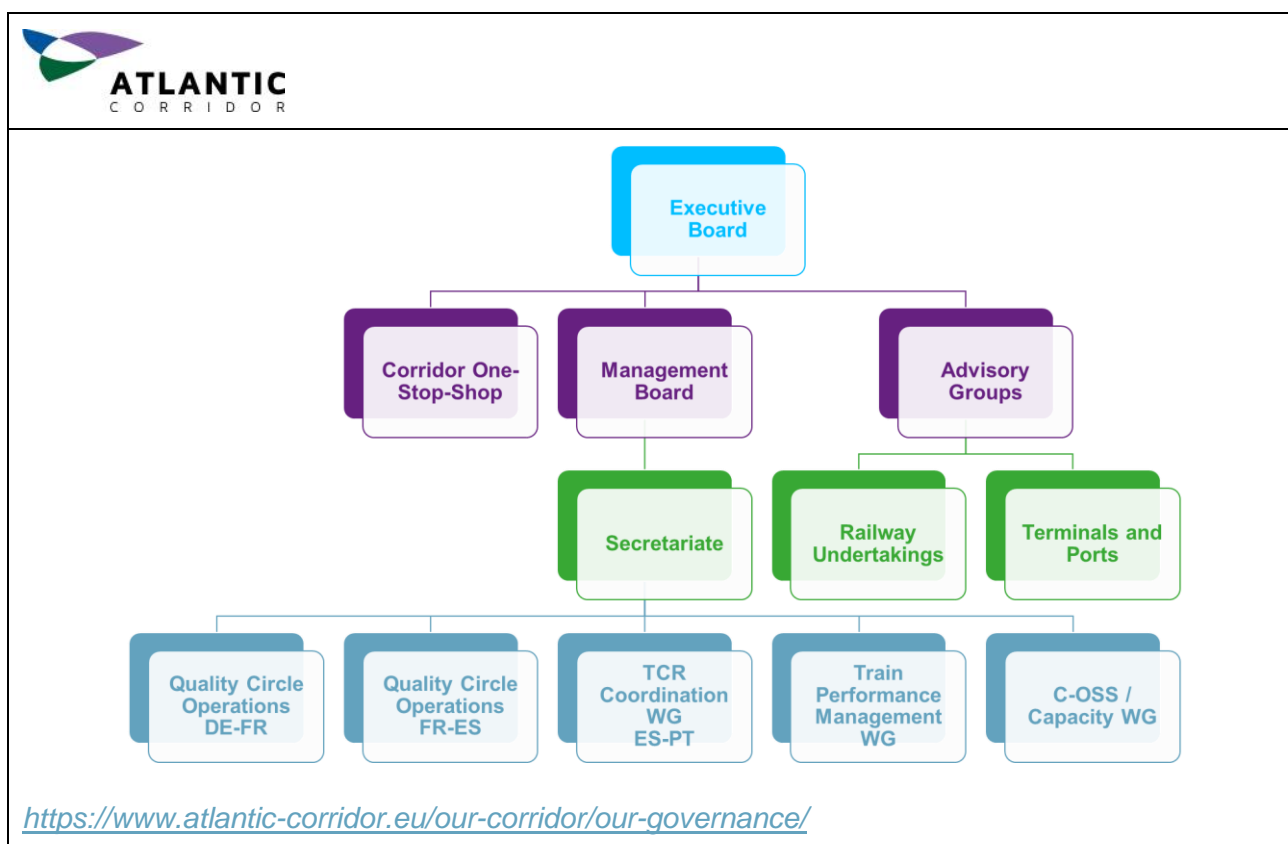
ATLANTIC
CORRIDOR

Executive Board

Corridor One-Stop-Shop

Management Board

Advisory Groups

Secretariate

Railway Undertakings

Terminals and Ports

Quality Circle Operations DE-FR

Quality Circle Operations FR-ES

TCR Coordination WG ES-PT

Train Performance Management WG

C-OSS / Capacity WG

https://www.atlantic-corridor.eu/our-corridor/our-governance/